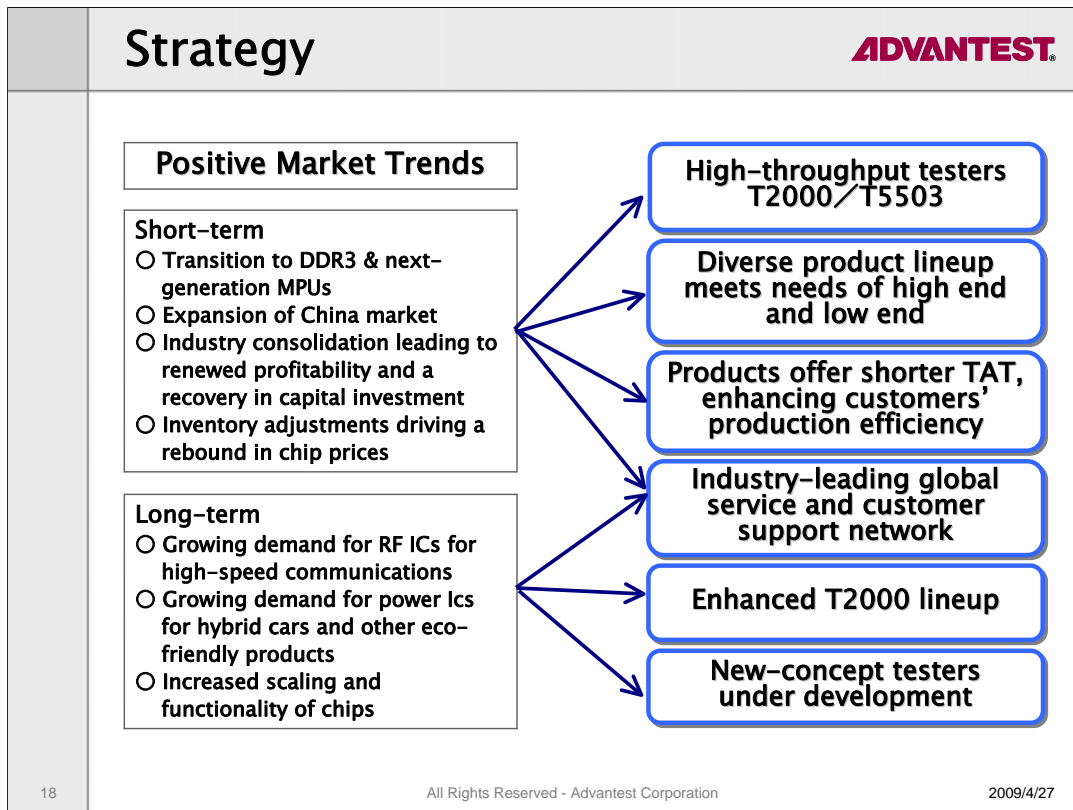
Strategy

ADVANTEST

Positive Market Trends

Short-term
○ Transition to DDR3 & next-generation MPUs
○ Expansion of China market
○ Industry consolidation leading to renewed profitability and a recovery in capital investment
○ Inventory adjustments driving a rebound in chip prices

Long-term
○ Growing demand for RF ICs for high-speed communications
○ Growing demand for power Ics for hybrid cars and other eco-friendly products
○ Increased scaling and functionality of chips

High-throughput testers T2000／T5503

Diverse product lineup meets needs of high end and low end

Products offer shorter TAT, enhancing customers' production efficiency

Industry-leading global service and customer support network

Enhanced T2000 lineup

New-concept testers under development

18

All Rights Reserved - Advantest Corporation

2009/4/27